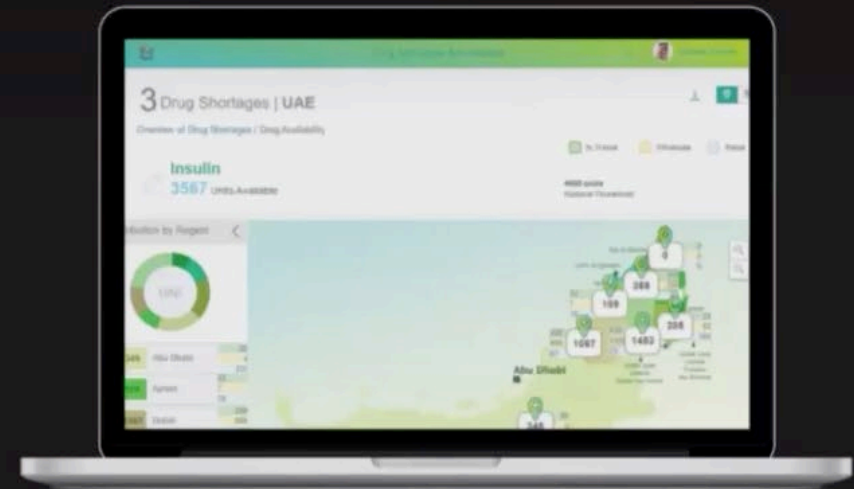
3 Drug Shortages | UAE

Overview of Drug Shortages / Drug Availability

Insulin
3567 Units Available

4000 units
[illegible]

In Transit
Wholesale
Retail

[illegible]bution by Region

UAE

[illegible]345 Abu Dhabi
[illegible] Ajman
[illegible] Dubai

0
288
109
205
1087
1483
345

Abu Dhabi